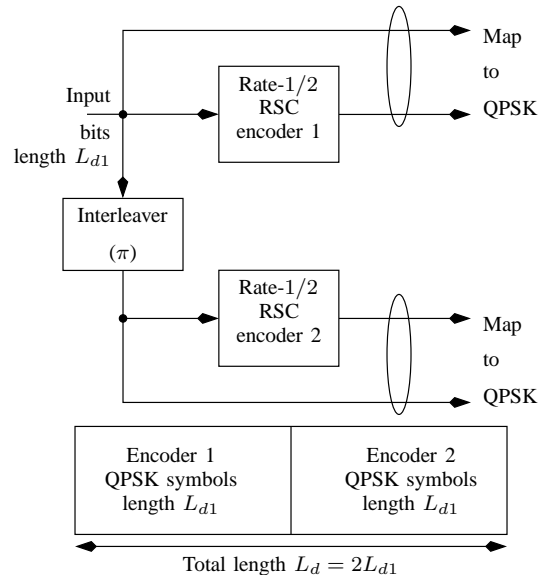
Map to QPSK

Input bits length $L_{d1}$

Rate-$1/2$ RSC encoder 1

Interleaver ($\pi$)

Rate-$1/2$ RSC encoder 2

Map to QPSK

| Encoder 1 QPSK symbols length $L_{d1}$ | Encoder 2 QPSK symbols length $L_{d1}$ |
|---|---|

Total length $L_d = 2L_{d1}$